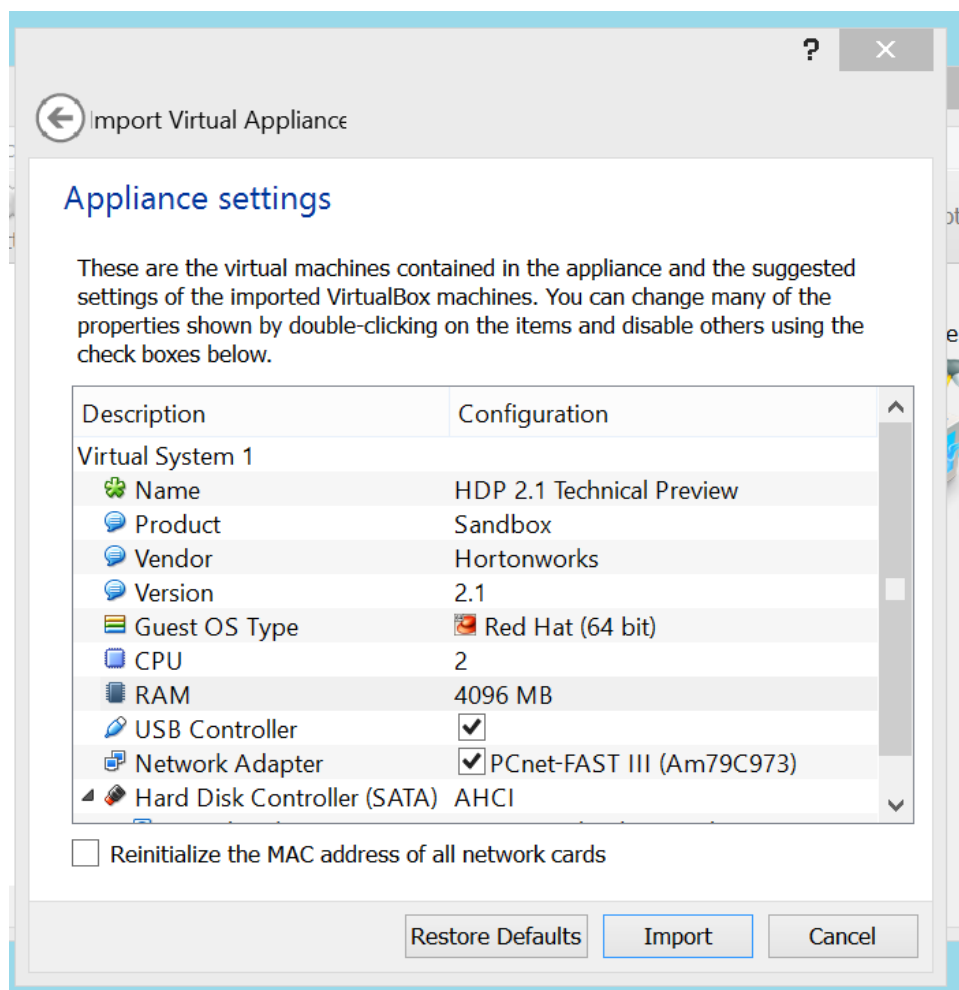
?

Import Virtual Appliance

Appliance settings

These are the virtual machines contained in the appliance and the suggested settings of the imported VirtualBox machines. You can change many of the properties shown by double-clicking on the items and disable others using the check boxes below.

| Description | Configuration |
|---|---|
| Virtual System 1 | |
| Name | HDP 2.1 Technical Preview |
| Product | Sandbox |
| Vendor | Hortonworks |
| Version | 2.1 |
| Guest OS Type | Red Hat (64 bit) |
| CPU | 2 |
| RAM | 4096 MB |
| USB Controller | ✔ |
| Network Adapter | ✔ PCnet-FAST III (Am79C973) |
| Hard Disk Controller (SATA) | AHCI |

Reinitialize the MAC address of all network cards

Restore Defaults Import Cancel